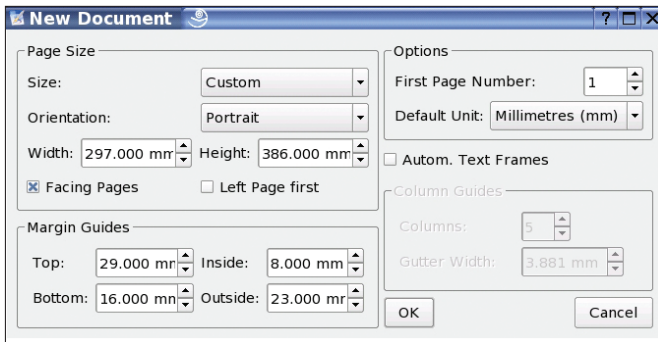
New Document

? □ X

Page Size

Size: Custom

Orientation: Portrait

Width: 297.000 mm Height: 386.000 mm

Facing Pages

Left Page first

Margin Guides

Top: 29.000 mm Inside: 8.000 mm

Bottom: 16.000 mm Outside: 23.000 mm

Options

First Page Number: 1

Default Unit: Millimetres (mm)

Autom. Text Frames

Column Guides

Columns: 5

Gutter Width: 3.881 mm

OK

Cancel